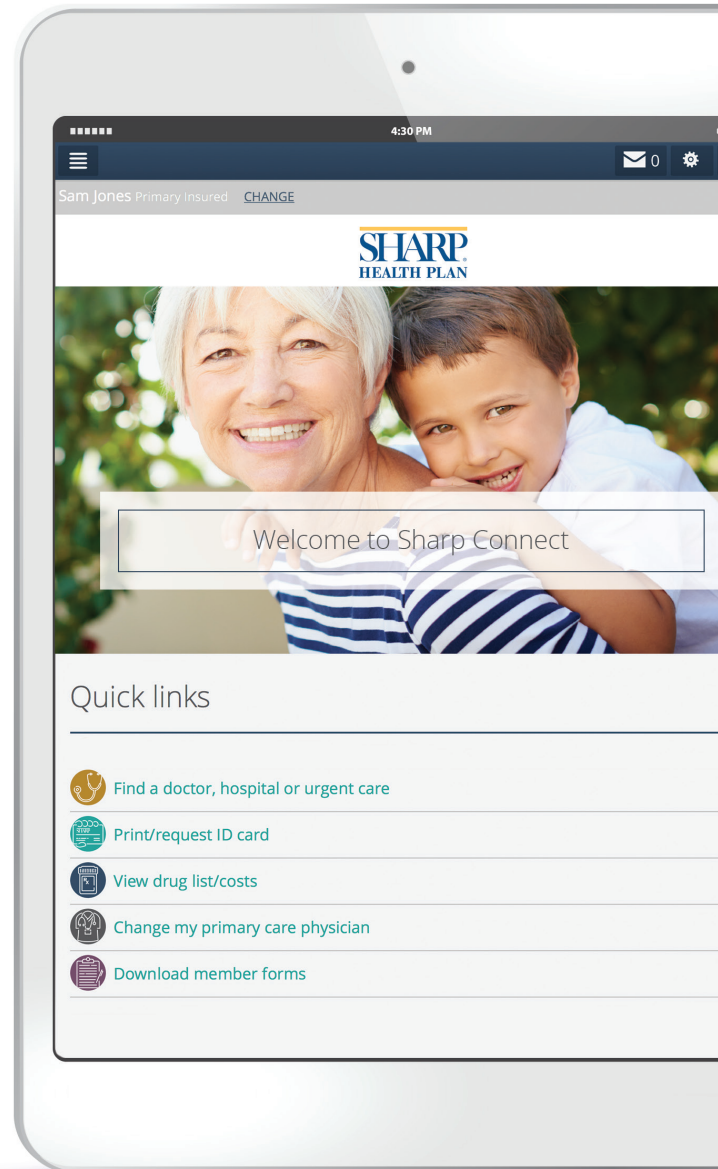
4:30 PM

0

Sam Jones Primary Insured CHANGE

SHARP
HEALTH PLAN

Welcome to Sharp Connect

Quick links

Find a doctor, hospital or urgent care

Print/request ID card

View drug list/costs

Change my primary care physician

Download member forms